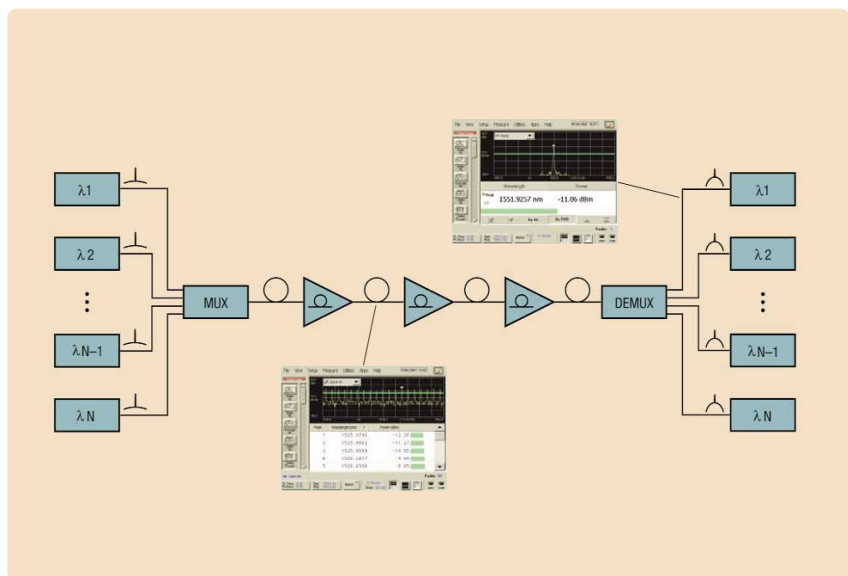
λ1

λ2

⋮

λN–1

λN

MUX

DEMUX

λ1

λ2

⋮

λN–1

λN

File View Setup Measure Utilities Apps Help

Wavelength Power

1551.9257 nm -11.06 dBm

File View Setup Measure Utilities Apps Help

| Peak | Wavelength (nm) | Power (dBm) |
|---|---|---|
| 1 | 1525.0795 | -11.29 |
| 2 | 1525.4662 | -11.27 |
| 3 | 1525.8544 | -10.55 |
| 4 | 1526.2417 | -9.44 |
| 5 | 1526.6300 | -9.05 |